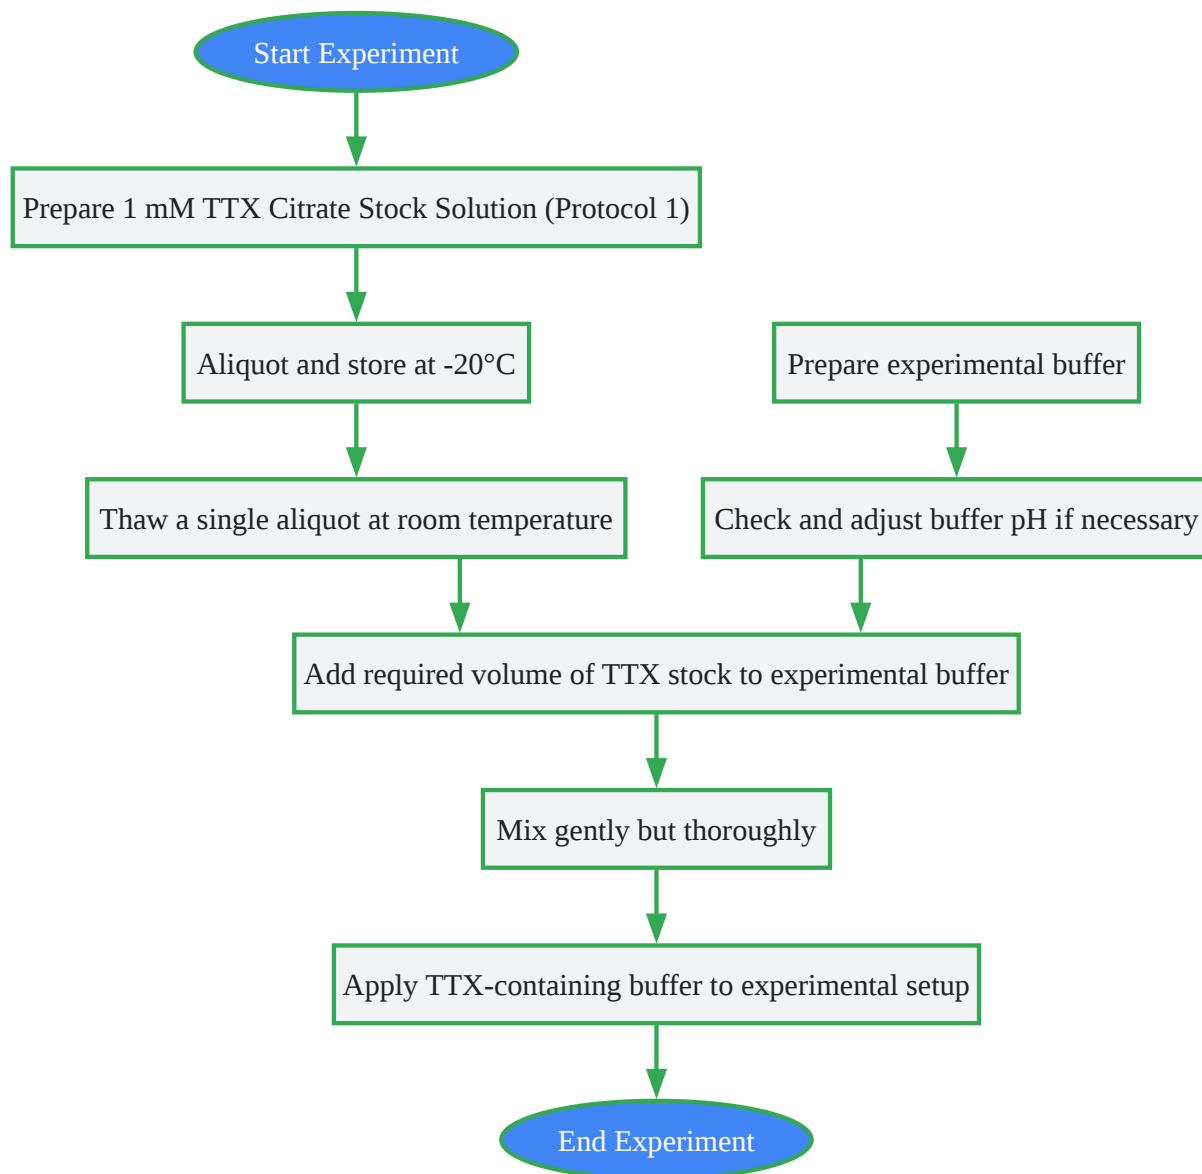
Start Experiment

Prepare 1 mM TTX Citrate Stock Solution (Protocol 1)

Aliquot and store at -20°C

Prepare experimental buffer

Thaw a single aliquot at room temperature

Check and adjust buffer pH if necessary

Add required volume of TTX stock to experimental buffer

Mix gently but thoroughly

Apply TTX-containing buffer to experimental setup

End Experiment